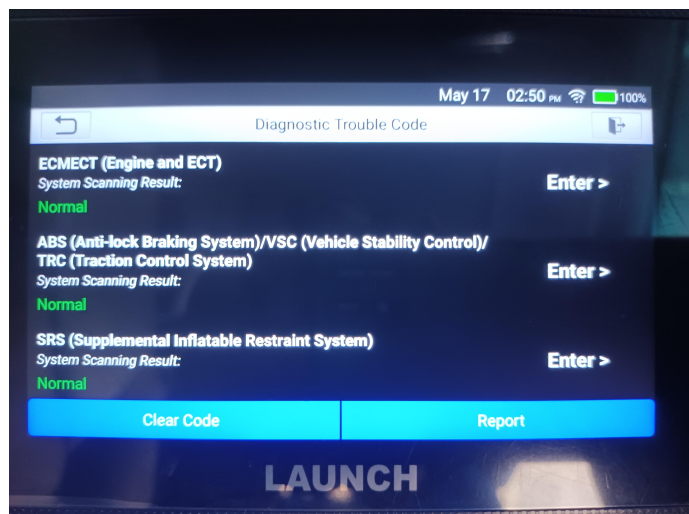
May 17 02:50 PM 100%

Diagnostic Trouble Code

ECMECT (Engine and ECT)
System Scanning Result:
Normal
Enter >

ABS (Anti-lock Braking System)/VSC (Vehicle Stability Control)/TRC (Traction Control System)
System Scanning Result:
Normal
Enter >

SRS (Supplemental Inflatable Restraint System)
System Scanning Result:
Normal
Enter >

Clear Code
Report

LAUNCH